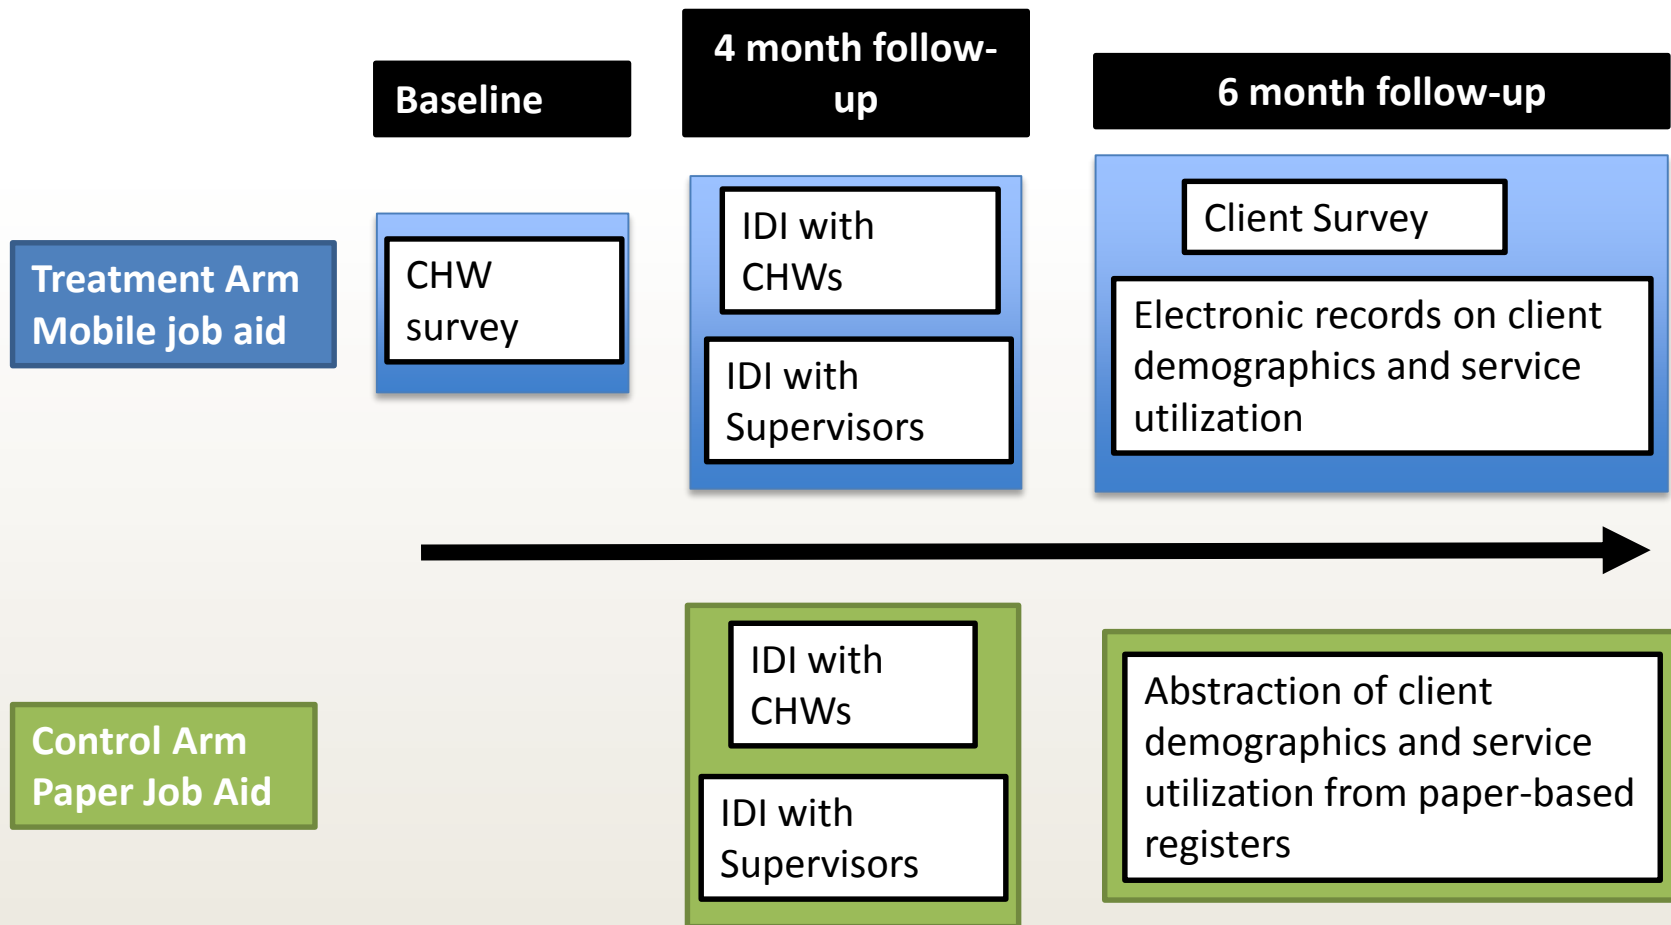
Baseline

4 month follow-up

6 month follow-up

Treatment Arm
Mobile job aid

CHW survey

IDI with CHWs

IDI with Supervisors

Client Survey

Electronic records on client demographics and service utilization

Control Arm
Paper Job Aid

IDI with CHWs

IDI with Supervisors

Abstraction of client demographics and service utilization from paper-based registers